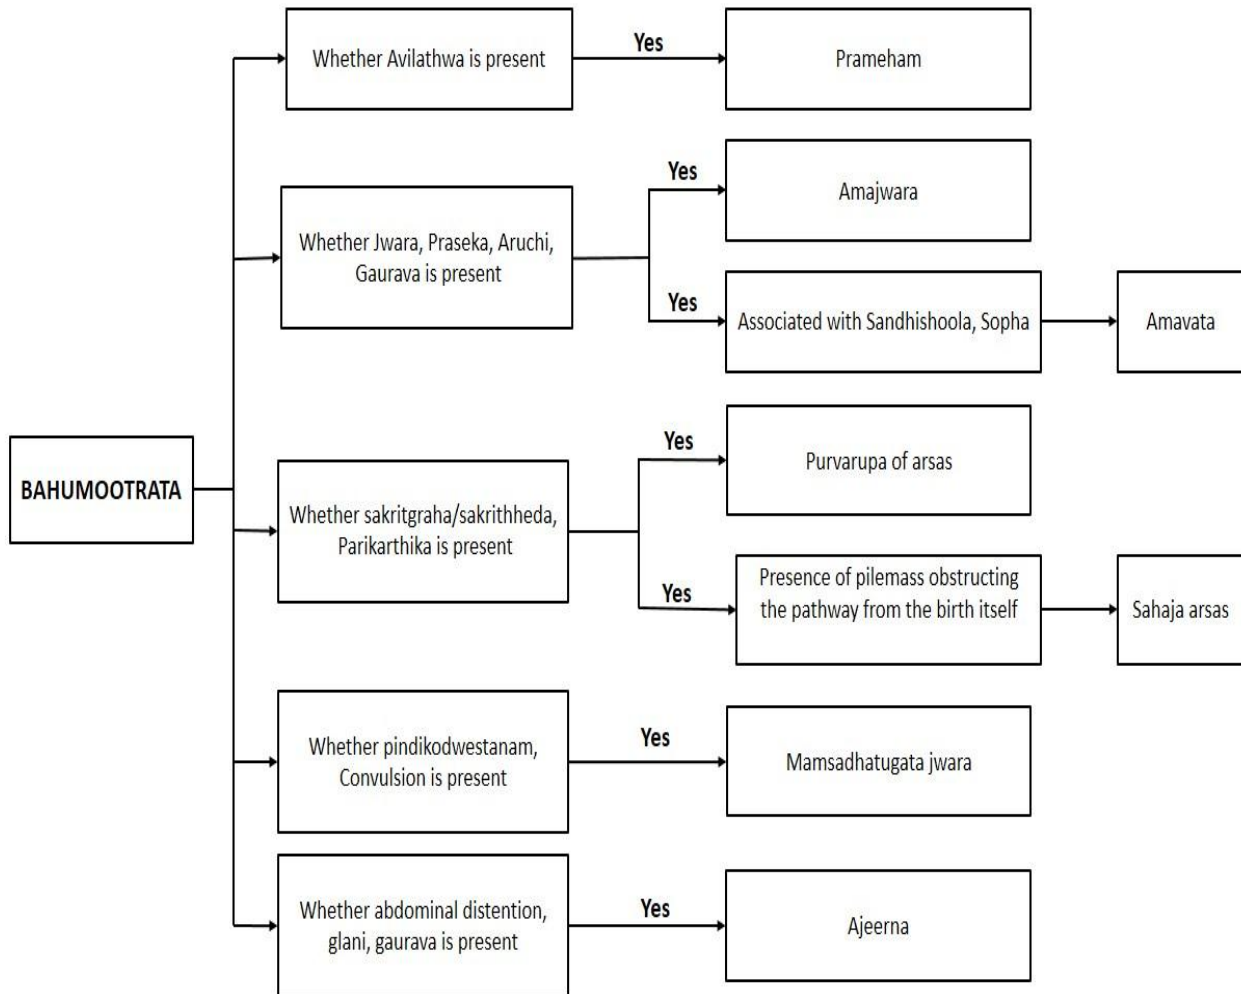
BAHUMOOTRATA

Whether Avilathwa is present
Yes
Prameham

Whether Jwara, Praseka, Aruchi, Gaurava is present
Yes
Amajwara
Yes
Associated with Sandhishoola, Sopha
Amavata

Whether sakritgraha/sakrithheda, Parikarthika is present
Yes
Purvarupa of arsas
Yes
Presence of pilemass obstructing the pathway from the birth itself
Sahaja arsas

Whether pindikodwestanam, Convulsion is present
Yes
Mamsadhatugata jwara

Whether abdominal distention, glani, gaurava is present
Yes
Ajeerna